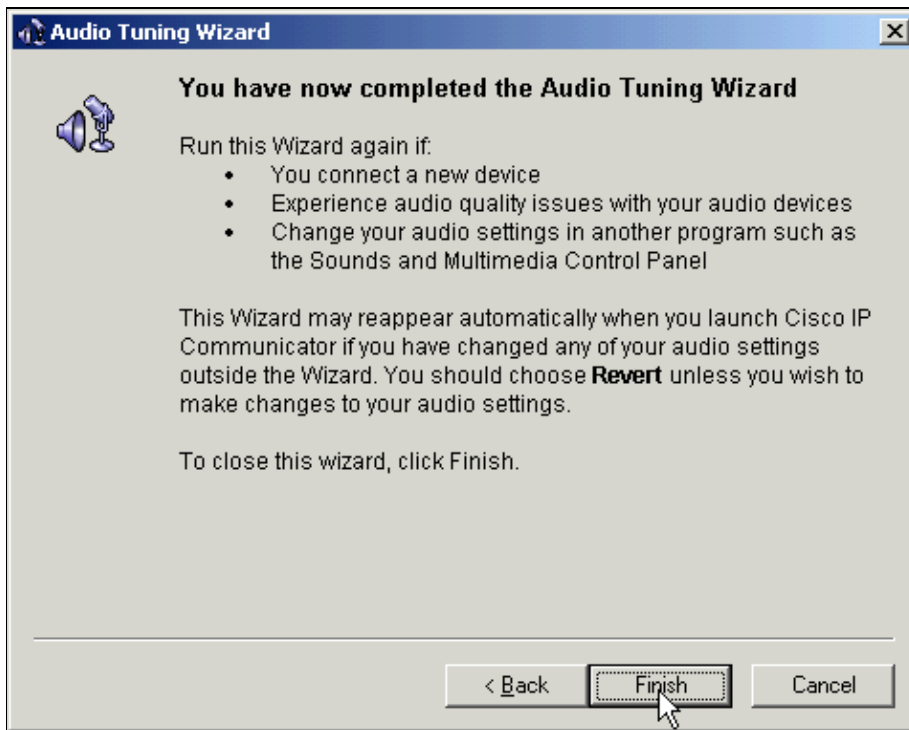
Audio Tuning Wizard

You have now completed the Audio Tuning Wizard

Run this Wizard again if:
- You connect a new device
- Experience audio quality issues with your audio devices
- Change your audio settings in another program such as the Sounds and Multimedia Control Panel

This Wizard may reappear automatically when you launch Cisco IP Communicator if you have changed any of your audio settings outside the Wizard. You should choose **Revert** unless you wish to make changes to your audio settings.

To close this wizard, click Finish.

< Back | Finish | Cancel